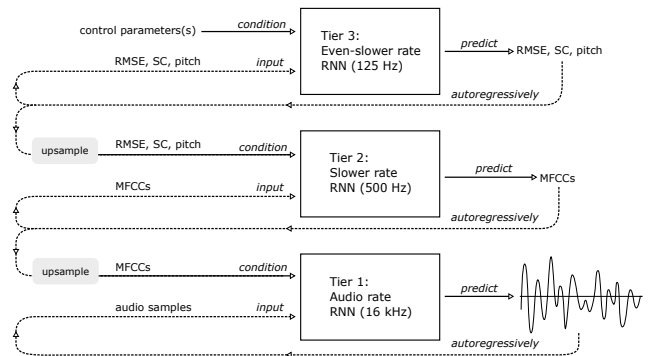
control parameters(s)
condition
Tier 3:
Even-slower rate
RNN (125 Hz)
predict
RMSE, SC, pitch
RMSE, SC, pitch
input
autoregressively

upsample
RMSE, SC, pitch
condition
Tier 2:
Slower rate
RNN (500 Hz)
predict
MFCCs
MFCCs
input
autoregressively

upsample
MFCCs
condition
Tier 1:
Audio rate
RNN (16 kHz)
predict
audio samples
input
autoregressively